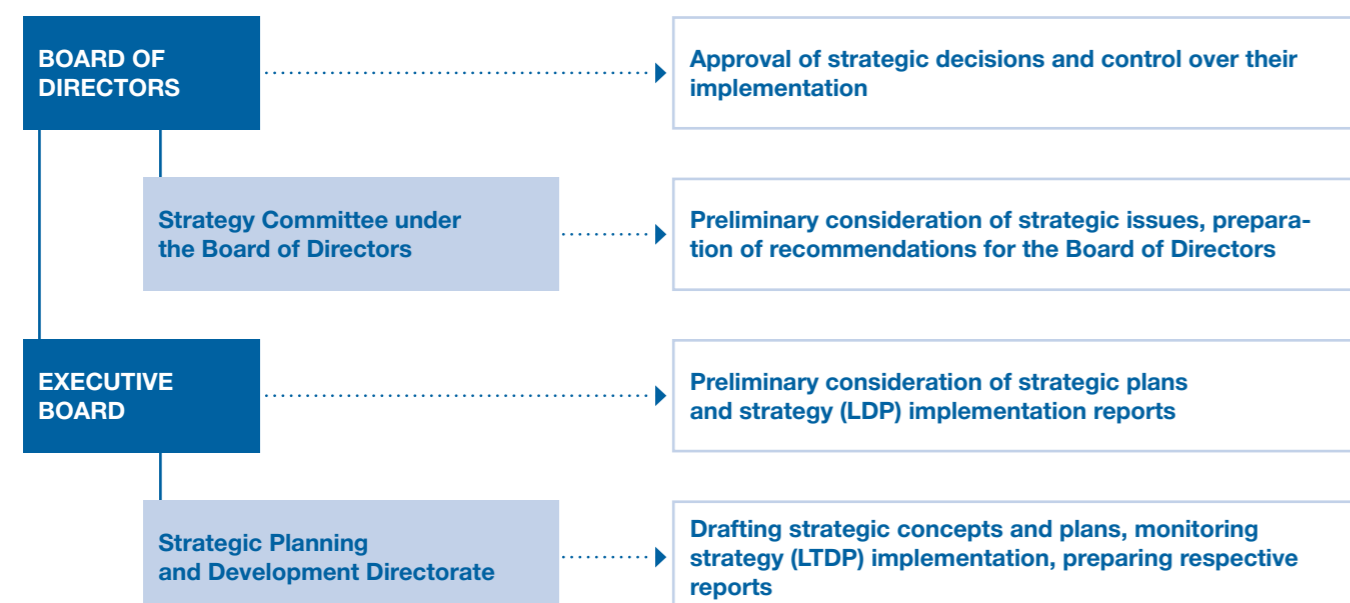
BOARD OF DIRECTORS

Approval of strategic decisions and control over their implementation

Strategy Committee under the Board of Directors

Preliminary consideration of strategic issues, preparation of recommendations for the Board of Directors

EXECUTIVE BOARD

Preliminary consideration of strategic plans and strategy (LDP) implementation reports

Strategic Planning and Development Directorate

Drafting strategic concepts and plans, monitoring strategy (LTDP) implementation, preparing respective reports